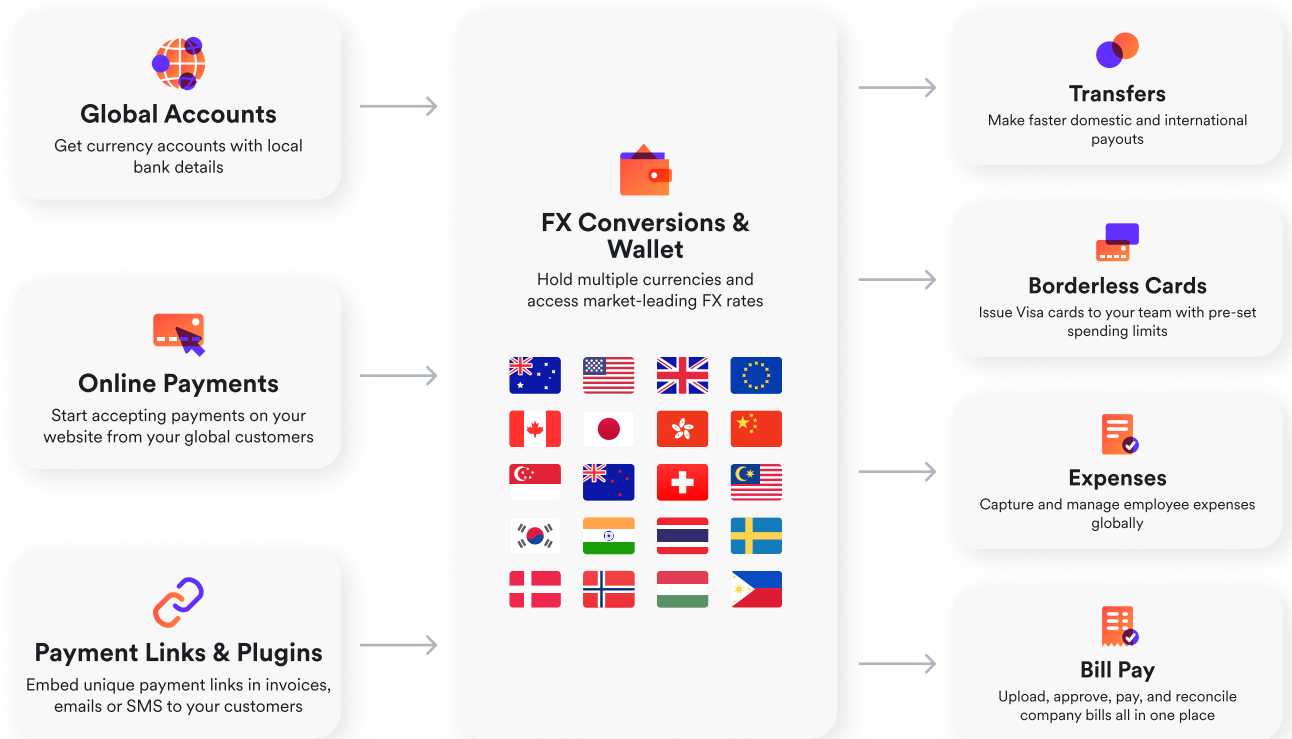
Global Accounts
Get currency accounts with local bank details

Online Payments
Start accepting payments on your website from your global customers

Payment Links & Plugins
Embed unique payment links in invoices, emails or SMS to your customers

FX Conversions & Wallet
Hold multiple currencies and access market-leading FX rates

Transfers
Make faster domestic and international payouts

Borderless Cards
Issue Visa cards to your team with pre-set spending limits

Expenses
Capture and manage employee expenses globally

Bill Pay
Upload, approve, pay, and reconcile company bills all in one place